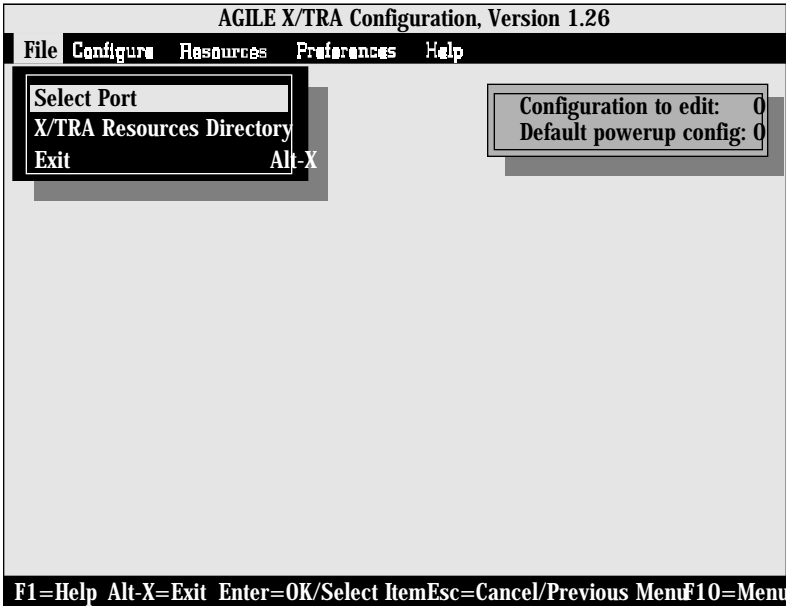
AGILE X/TRA Configuration, Version 1.26

File Configure Resources Preferences Help

Select Port
X/TRA Resources Directory
Exit Alt-X

Configuration to edit: 0
Default powerup config: 0

F1=Help Alt-X=Exit Enter=OK/Select ItemEsc=Cancel/Previous MenuF10=Menu